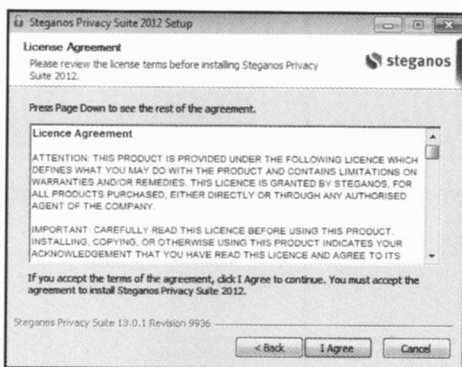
Steganos Privacy Suite 2012 Setup

License Agreement

Please review the license terms before installing Steganos Privacy Suite 2012.

steganos

Press Page Down to see the rest of the agreement.

Licence Agreement

ATTENTION: THIS PRODUCT IS PROVIDED UNDER THE FOLLOWING LICENCE WHICH DEFINES WHAT YOU MAY DO WITH THE PRODUCT AND CONTAINS LIMITATIONS ON WARRANTIES AND/OR REMEDIES. THIS LICENCE IS GRANTED BY STEGANOS, FOR ALL PRODUCTS PURCHASED, EITHER DIRECTLY OR THROUGH ANY AUTHORISED AGENT OF THE COMPANY.

IMPORTANT: CAREFULLY READ THIS LICENCE BEFORE USING THIS PRODUCT. INSTALLING, COPYING, OR OTHERWISE USING THIS PRODUCT INDICATES YOUR ACKNOWLEDGEMENT THAT YOU HAVE READ THIS LICENCE AND AGREE TO ITS

If you accept the terms of the agreement, click I Agree to continue. You must accept the agreement to install Steganos Privacy Suite 2012.

Steganos Privacy Suite 13.0.1 Revision 9936

< Back

I Agree

Cancel